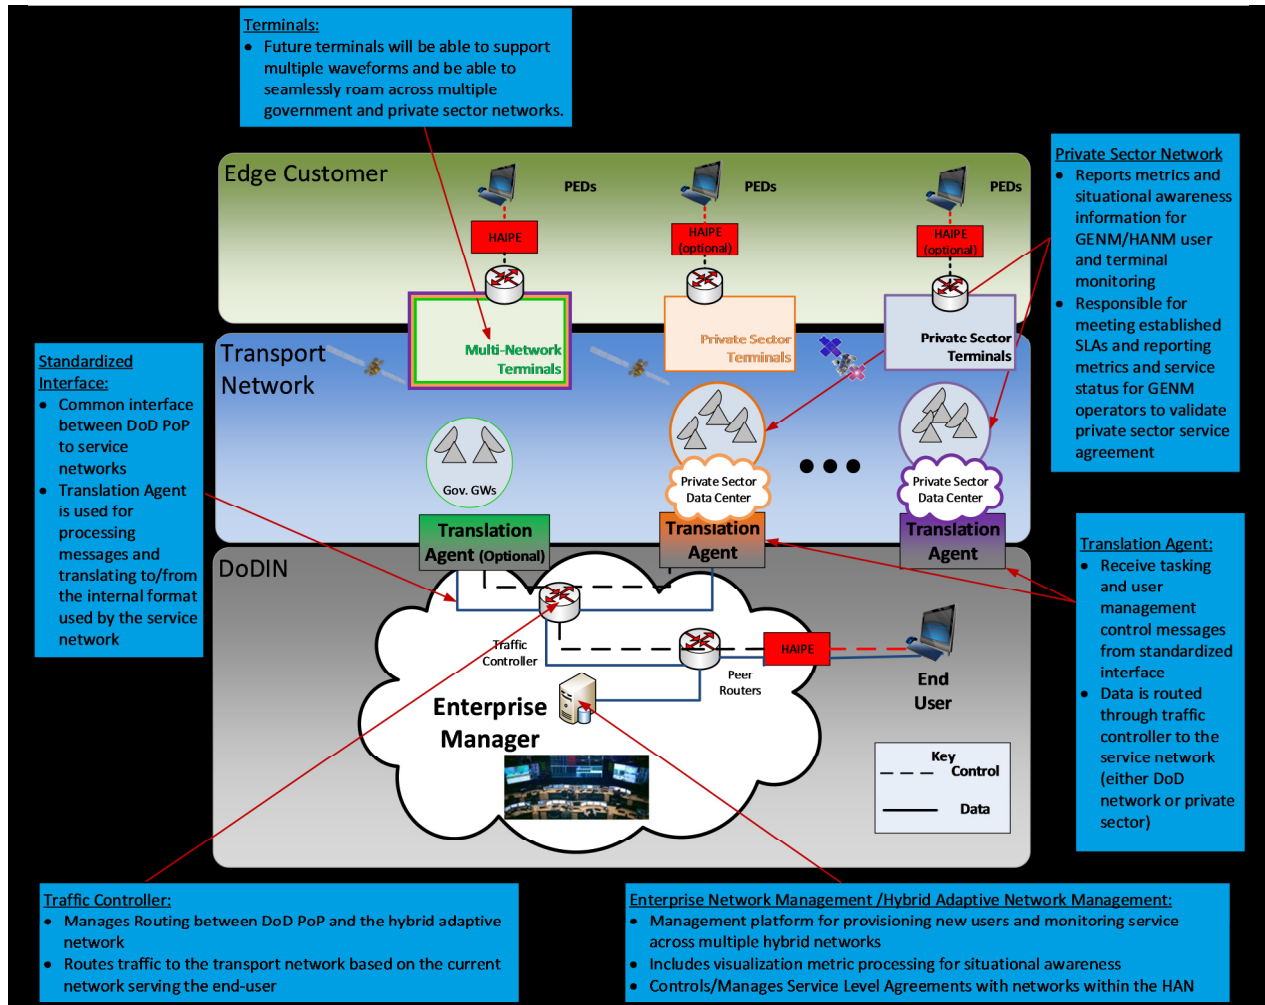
Terminals:
- Future terminals will be able to support multiple waveforms and be able to seamlessly roam across multiple government and private sector networks.

Edge Customer

PEDs

PEDs

PEDs

HAIPE

HAIPE (optional)

HAIPE (optional)

Multi-Network Terminals

Private Sector Terminals

Private Sector Terminals

Private Sector Network
- Reports metrics and situational awareness information for GENM/HANM user and terminal monitoring
- Responsible for meeting established SLAs and reporting metrics and service status for GENM operators to validate private sector service agreement

Standardized Interface:
- Common interface between DoD PoP to service networks
- Translation Agent is used for processing messages and translating to/from the internal format used by the service network

Transport Network

Gov. GWs

Private Sector Data Center

Private Sector Data Center

Translation Agent (Optional)

Translation Agent

Translation Agent

Translation Agent:
- Receive tasking and user management control messages from standardized interface
- Data is routed through traffic controller to the service network (either DoD network or private sector)

DoDIN

Traffic Controller

Peer Routers

HAIPE

End User

Enterprise Manager

Key
Control
Data

Traffic Controller:
- Manages Routing between DoD PoP and the hybrid adaptive network
- Routes traffic to the transport network based on the current network serving the end-user

Enterprise Network Management /Hybrid Adaptive Network Management:
- Management platform for provisioning new users and monitoring service across multiple hybrid networks
- Includes visualization metric processing for situational awareness
- Controls/Manages Service Level Agreements with networks within the HAN